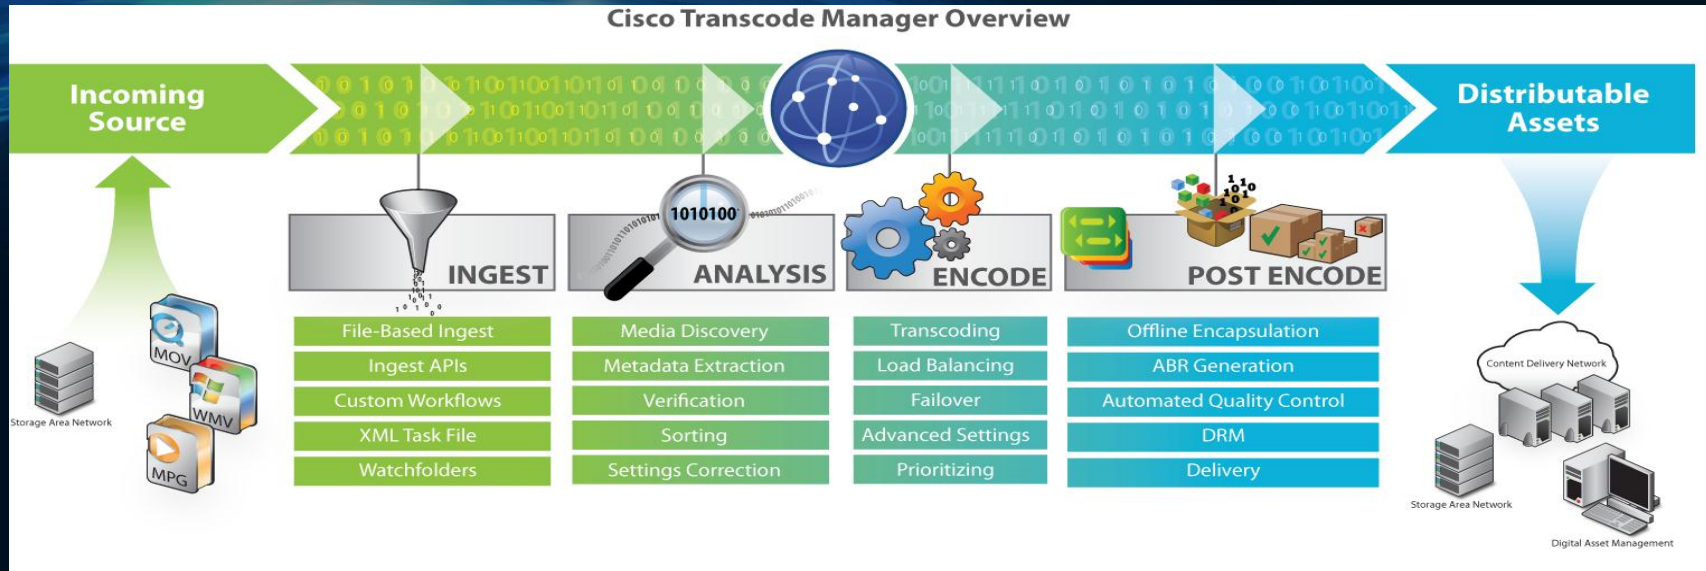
Cisco Transcode Manager Overview

Incoming Source

Distributable Assets

1010100

INGEST

ANALYSIS

ENCODE

POST ENCODE

File-Based Ingest
Ingest APIs
Custom Workflows
XML Task File
Watchfolders

Media Discovery
Metadata Extraction
Verification
Sorting
Settings Correction

Transcoding
Load Balancing
Failover
Advanced Settings
Prioritizing

Offline Encapsulation
ABR Generation
Automated Quality Control
DRM
Delivery

Storage Area Network

MOV
WMV
MPG

Content Delivery Network

Storage Area Network

Digital Asset Management